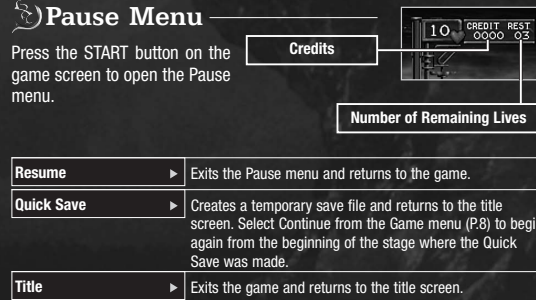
Pause Menu

Press the START button on the game screen to open the Pause menu.

Credits

10 CREDIT 0000 REST 03

Number of Remaining Lives

| | |
|---|---|
| Resume ► | Exits the Pause menu and returns to the game. |
| Quick Save ► | Creates a temporary save file and returns to the title screen. Select Continue from the Game menu (P.8) to begi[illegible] again from the beginning of the stage where the Quick Save was made. |
| Title ► | Exits the game and returns to the title screen. |